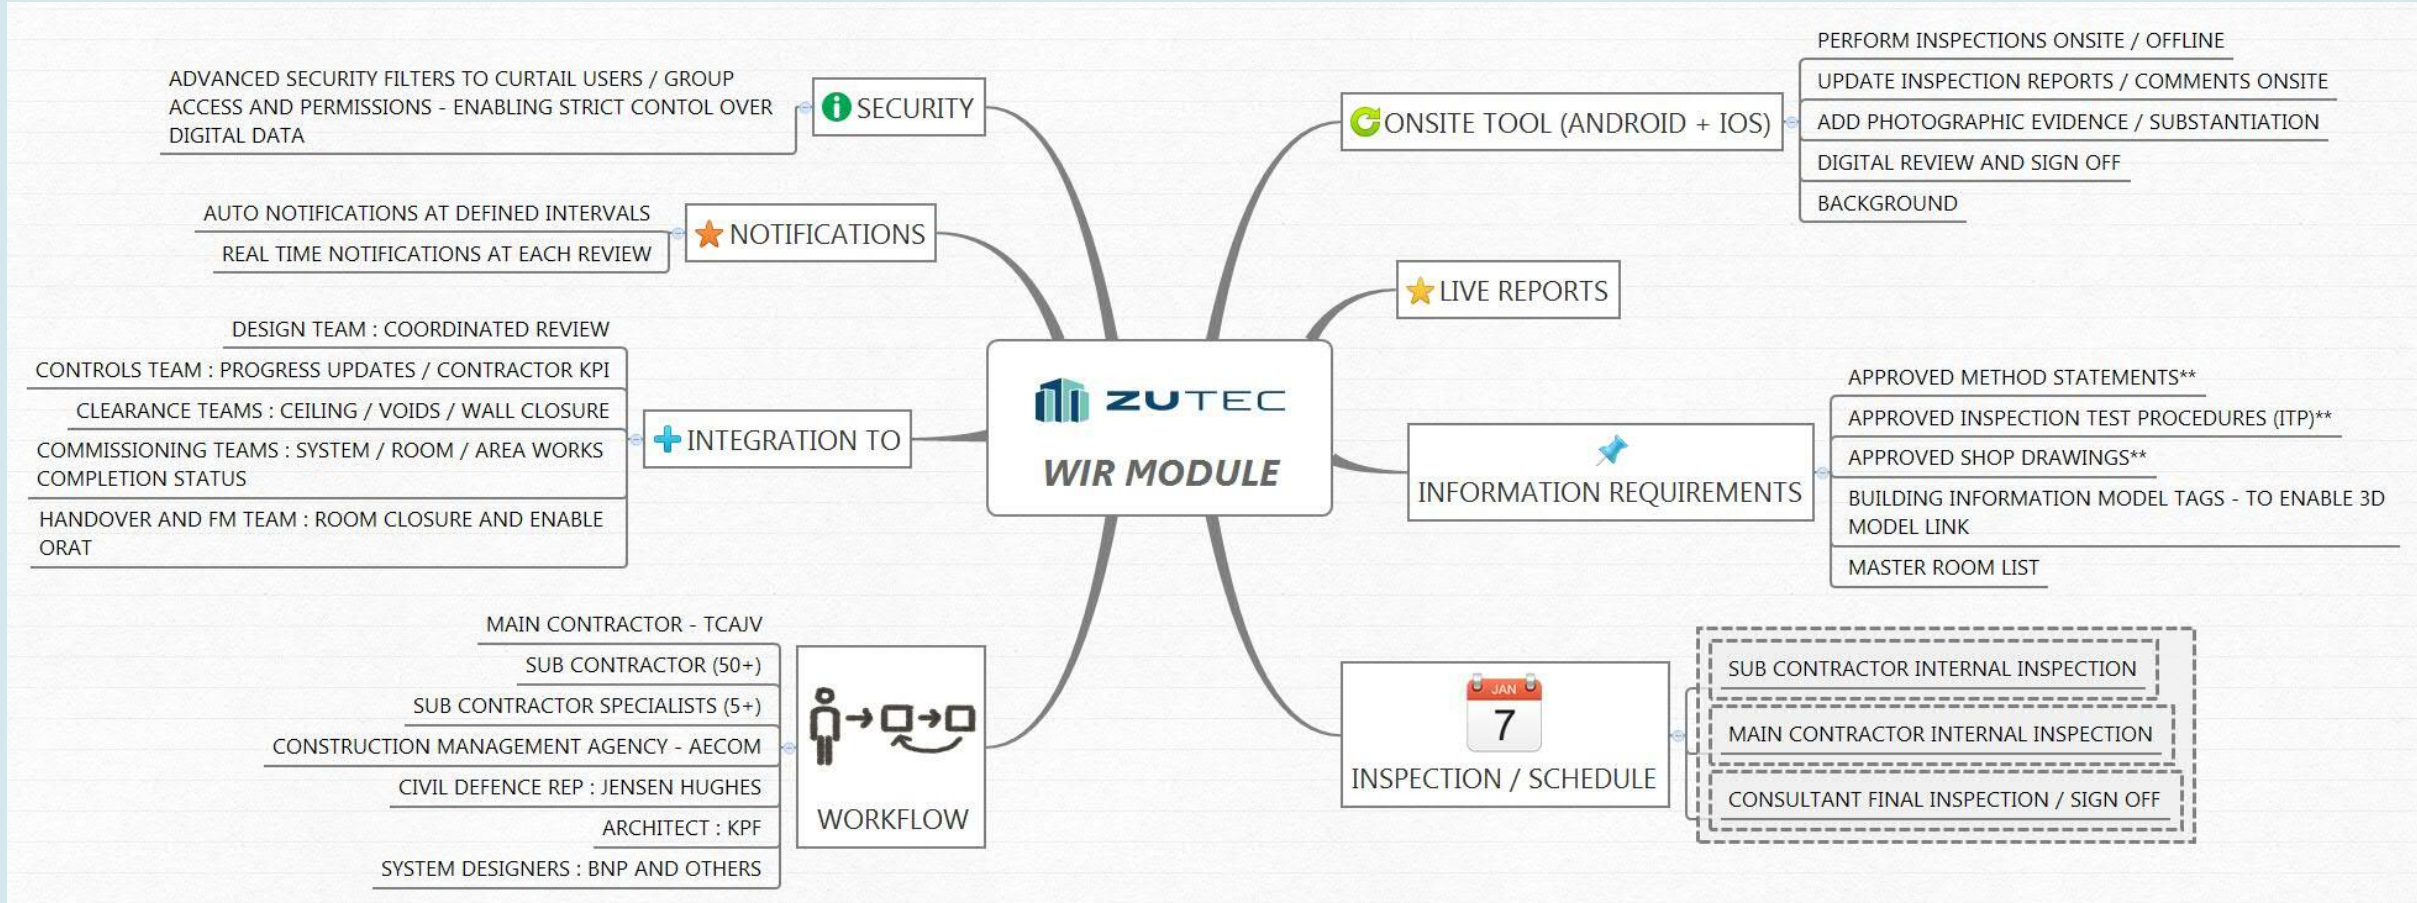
ZUTEC
WIR MODULE

SECURITY
ADVANCED SECURITY FILTERS TO CURTAIL USERS / GROUP ACCESS AND PERMISSIONS - ENABLING STRICT CONTOL OVER DIGITAL DATA

NOTIFICATIONS
AUTO NOTIFICATIONS AT DEFINED INTERVALS
REAL TIME NOTIFICATIONS AT EACH REVIEW

INTEGRATION TO
DESIGN TEAM : COORDINATED REVIEW
CONTROLS TEAM : PROGRESS UPDATES / CONTRACTOR KPI
CLEARANCE TEAMS : CEILING / VOIDS / WALL CLOSURE
COMMISSIONING TEAMS : SYSTEM / ROOM / AREA WORKS COMPLETION STATUS
HANDOVER AND FM TEAM : ROOM CLOSURE AND ENABLE ORAT

WORKFLOW
MAIN CONTRACTOR - TCAJV
SUB CONTRACTOR (50+)
SUB CONTRACTOR SPECIALISTS (5+)
CONSTRUCTION MANAGEMENT AGENCY - AECOM
CIVIL DEFENCE REP : JENSEN HUGHES
ARCHITECT : KPF
SYSTEM DESIGNERS : BNP AND OTHERS

ONSITE TOOL (ANDROID + IOS)
PERFORM INSPECTIONS ONSITE / OFFLINE
UPDATE INSPECTION REPORTS / COMMENTS ONSITE
ADD PHOTOGRAPHIC EVIDENCE / SUBSTANTIATION
DIGITAL REVIEW AND SIGN OFF
BACKGROUND

LIVE REPORTS

INFORMATION REQUIREMENTS
APPROVED METHOD STATEMENTS**
APPROVED INSPECTION TEST PROCEDURES (ITP)**
APPROVED SHOP DRAWINGS**
BUILDING INFORMATION MODEL TAGS - TO ENABLE 3D MODEL LINK
MASTER ROOM LIST

JAN
7
INSPECTION / SCHEDULE
SUB CONTRACTOR INTERNAL INSPECTION
MAIN CONTRACTOR INTERNAL INSPECTION
CONSULTANT FINAL INSPECTION / SIGN OFF